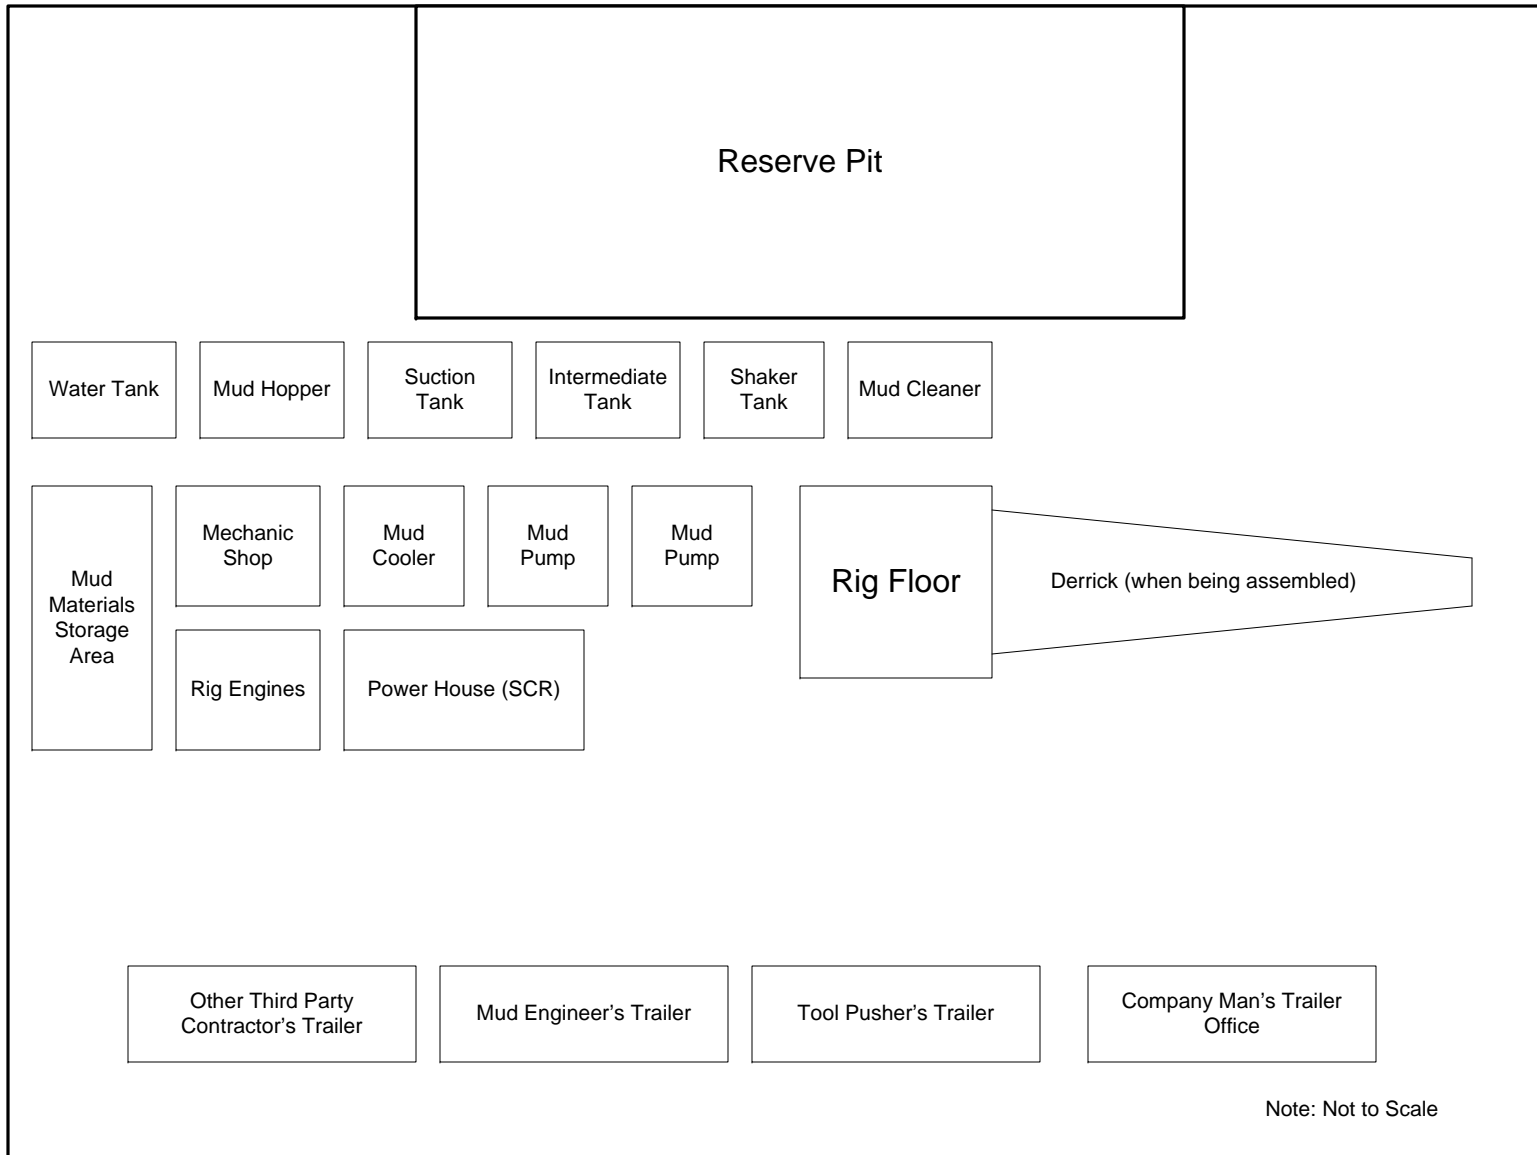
Reserve Pit

Water Tank

Mud Hopper

Suction Tank

Intermediate Tank

Shaker Tank

Mud Cleaner

Mud Materials Storage Area

Mechanic Shop

Mud Cooler

Mud Pump

Mud Pump

Rig Floor

Derrick (when being assembled)

Rig Engines

Power House (SCR)

Other Third Party Contractor's Trailer

Mud Engineer's Trailer

Tool Pusher's Trailer

Company Man's Trailer Office

Note: Not to Scale